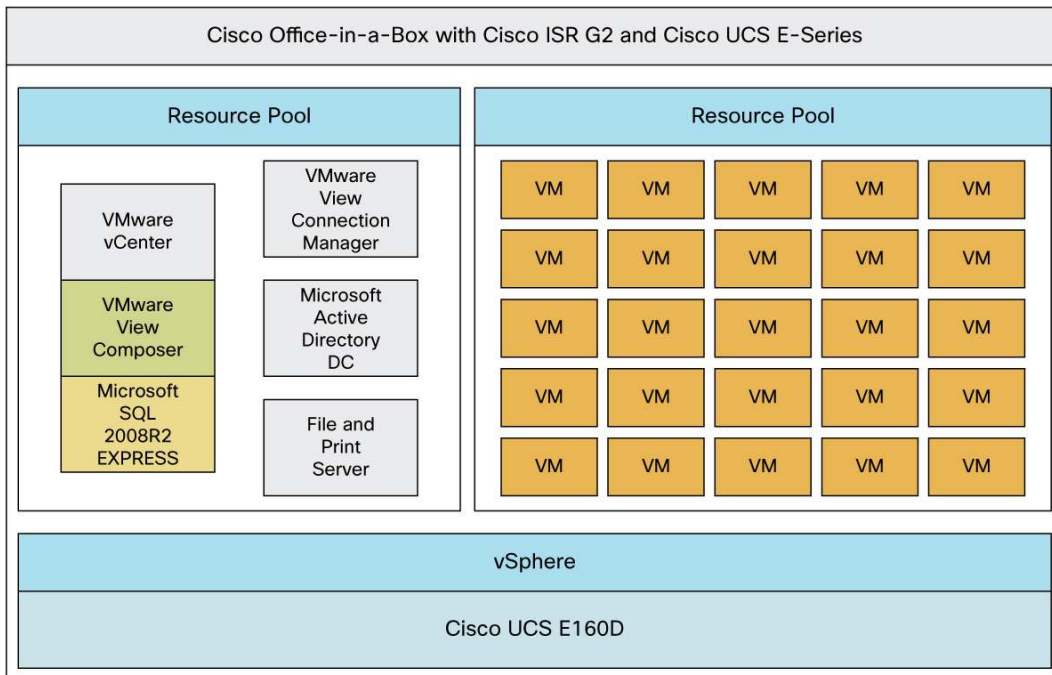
Cisco Office-in-a-Box with Cisco ISR G2 and Cisco UCS E-Series

Resource Pool

VMware vCenter

VMware View Composer

Microsoft SQL 2008R2 EXPRESS

VMware View Connection Manager

Microsoft Active Directory DC

File and Print Server

Resource Pool

| VM | VM | VM | VM | VM |
|---|---|---|---|---|
| VM | VM | VM | VM | VM |
| VM | VM | VM | VM | VM |
| VM | VM | VM | VM | VM |
| VM | VM | VM | VM | VM |

vSphere

Cisco UCS E160D